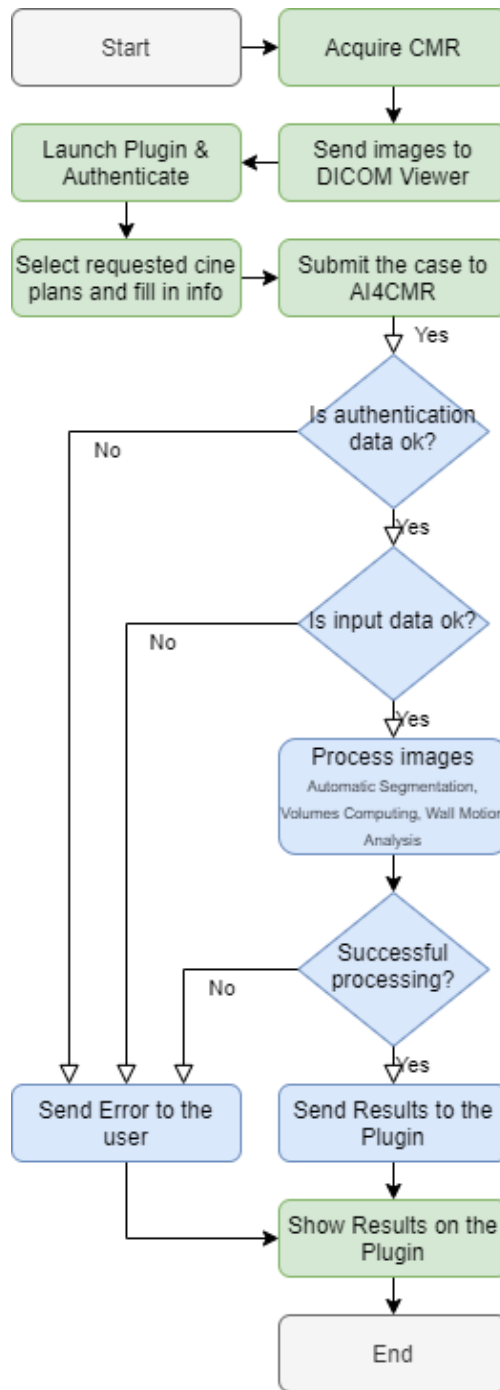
Start

Acquire CMR

Send images to DICOM Viewer

Launch Plugin & Authenticate

Select requested cine plans and fill in info

Submit the case to AI4CMR

Yes

Is authentication data ok?

No

Yes

Is input data ok?

No

Yes

Process images
Automatic Segmentation, Volumes Computing, Wall Motion Analysis

Successful processing?

No

Yes

Send Error to the user

Send Results to the Plugin

Show Results on the Plugin

End